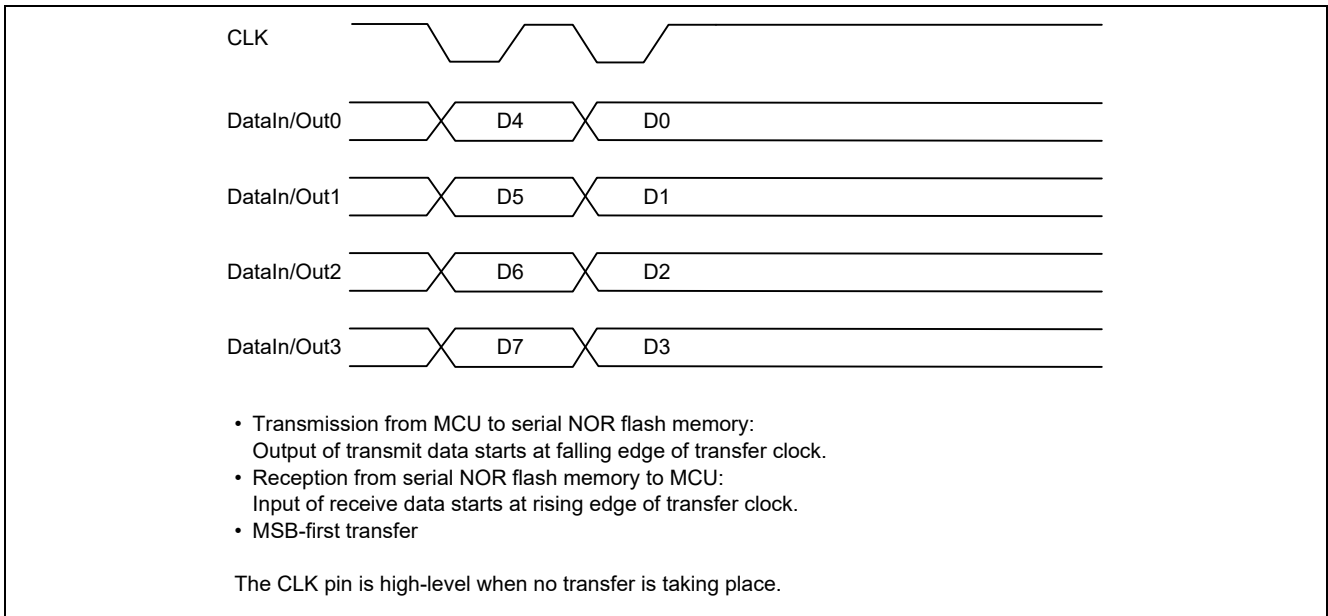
CLK

DataIn/Out0 D4 D0

DataIn/Out1 D5 D1

DataIn/Out2 D6 D2

DataIn/Out3 D7 D3

• Transmission from MCU to serial NOR flash memory:
Output of transmit data starts at falling edge of transfer clock.
• Reception from serial NOR flash memory to MCU:
Input of receive data starts at rising edge of transfer clock.
• MSB-first transfer

The CLK pin is high-level when no transfer is taking place.